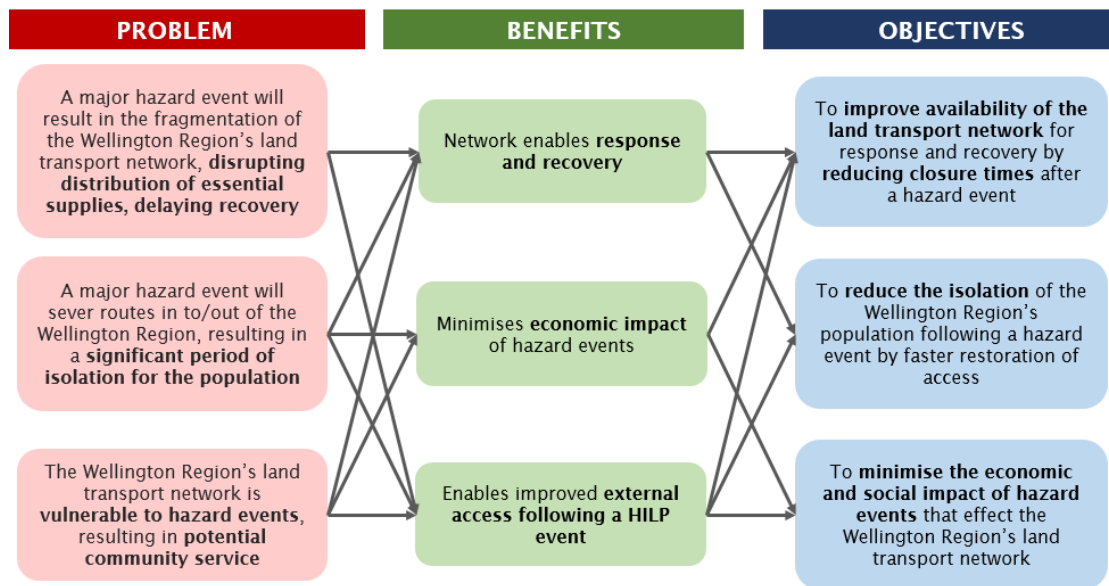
PROBLEM

BENEFITS

OBJECTIVES

A major hazard event will result in the fragmentation of the Wellington Region's land transport network, disrupting distribution of essential supplies, delaying recovery

A major hazard event will sever routes in to/out of the Wellington Region, resulting in a significant period of isolation for the population

The Wellington Region's land transport network is vulnerable to hazard events, resulting in potential community service

Network enables response and recovery

Minimises economic impact of hazard events

Enables improved external access following a HILP event

To improve availability of the land transport network for response and recovery by reducing closure times after a hazard event

To reduce the isolation of the Wellington Region's population following a hazard event by faster restoration of access

To minimise the economic and social impact of hazard events that effect the Wellington Region's land transport network